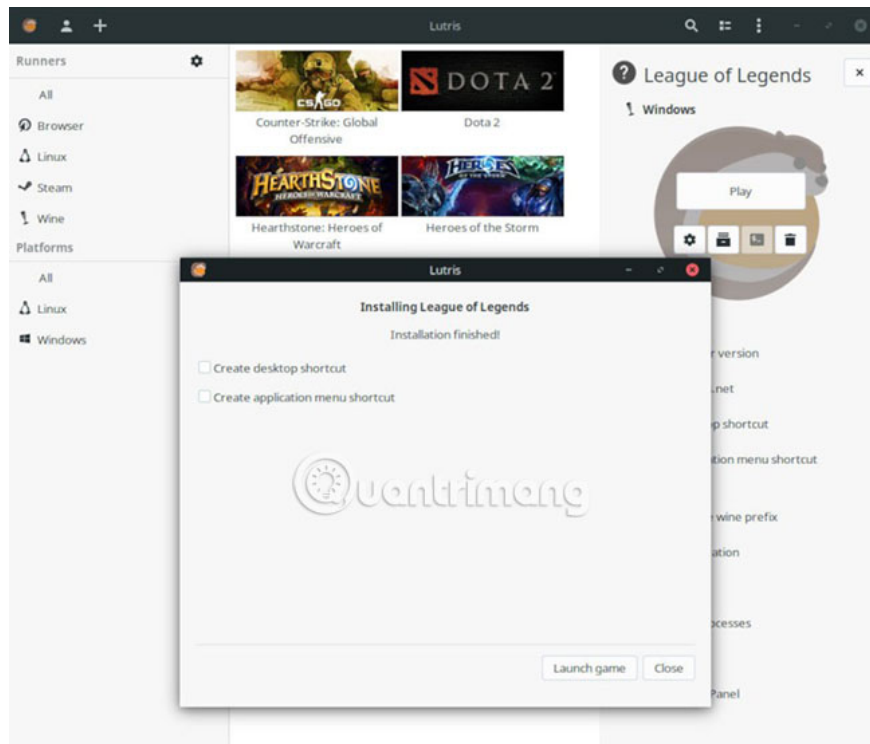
Lutris

Runners

All

Browser

Linux

Steam

Wine

Platforms

All

Linux

Windows

CS:GO

Counter-Strike: Global Offensive

DOTA 2

Dota 2

HEARTHSTONE HEROES OF WARCRAFT

Hearthstone: Heroes of Warcraft

HEROES OF THE STORM

Heroes of the Storm

League of Legends

Windows

Play

r version

.net

p shortcut

tion menu shortcut

wine prefix

ation

ocesses

Panel

Lutris

Installing League of Legends

Installation finished!

Create desktop shortcut

Create application menu shortcut

Quantrimang

Launch game

Close